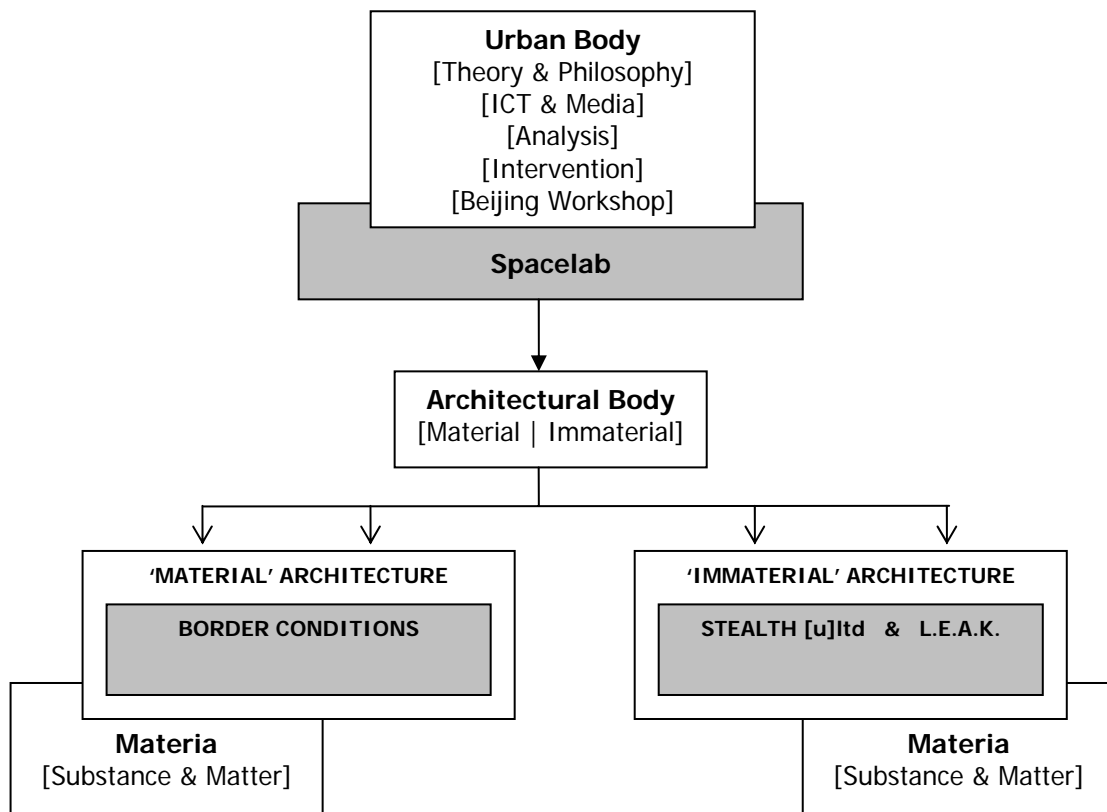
**Urban Body**
[Theory & Philosophy]
[ICT & Media]
[Analysis]
[Intervention]
[Beijing Workshop]

**Spacelab**

**Architectural Body**
[Material | Immaterial]

'MATERIAL' ARCHITECTURE

BORDER CONDITIONS

'IMMATERIAL' ARCHITECTURE

STEALTH [u]ltd & L.E.A.K.

**Materia**
[Substance & Matter]

**Materia**
[Substance & Matter]